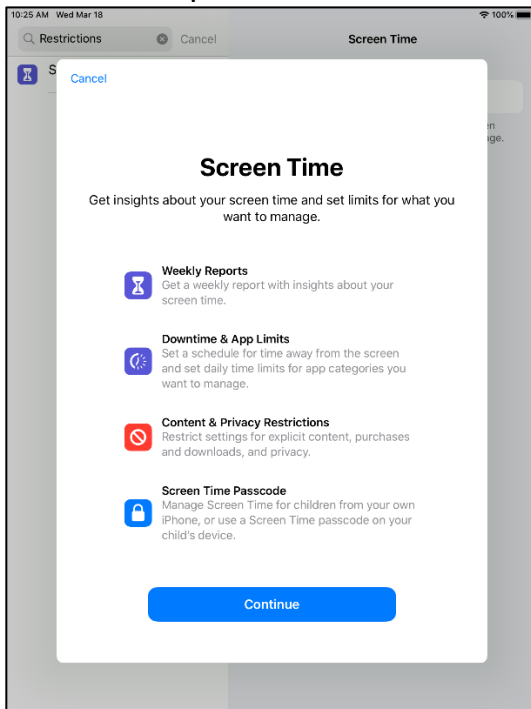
10:25 AM Wed Mar 18
100%

Restrictions
Cancel

Screen Time

S

en
ige.

Cancel

Screen Time

Get insights about your screen time and set limits for what you want to manage.

Weekly Reports
Get a weekly report with insights about your screen time.

Downtime & App Limits
Set a schedule for time away from the screen and set daily time limits for app categories you want to manage.

Content & Privacy Restrictions
Restrict settings for explicit content, purchases and downloads, and privacy.

Screen Time Passcode
Manage Screen Time for children from your own iPhone, or use a Screen Time passcode on your child's device.

Continue